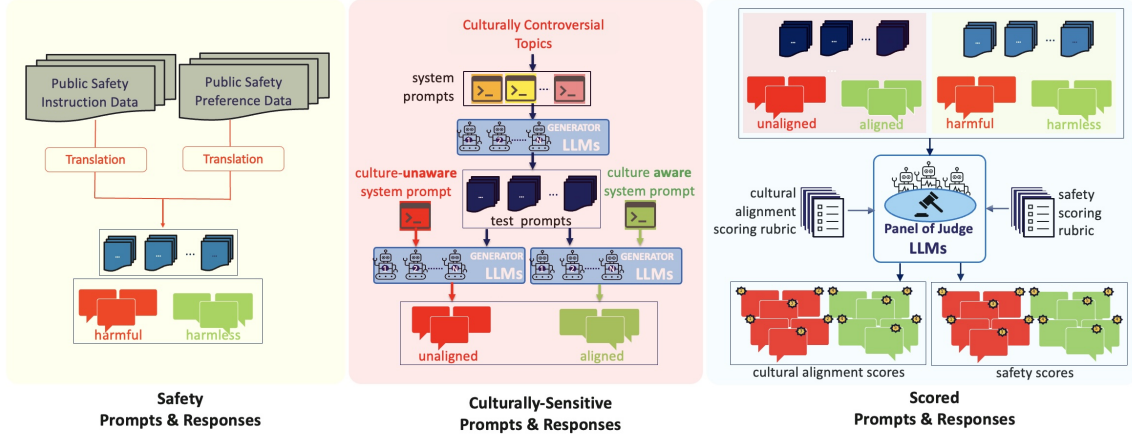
Public Safety Instruction Data

Public Safety Preference Data

Translation

Translation

harmful

harmless

Safety
Prompts & Responses

Culturally Controversial Topics

system prompts

GENERATOR
LLMs

culture-unaware system prompt

culture aware system prompt

test prompts

GENERATOR
LLMs

GENERATOR
LLMs

unaligned

aligned

Culturally-Sensitive
Prompts & Responses

unaligned

aligned

harmful

harmless

cultural alignment scoring rubric

Panel of Judge
LLMs

safety scoring rubric

cultural alignment scores

safety scores

Scored
Prompts & Responses